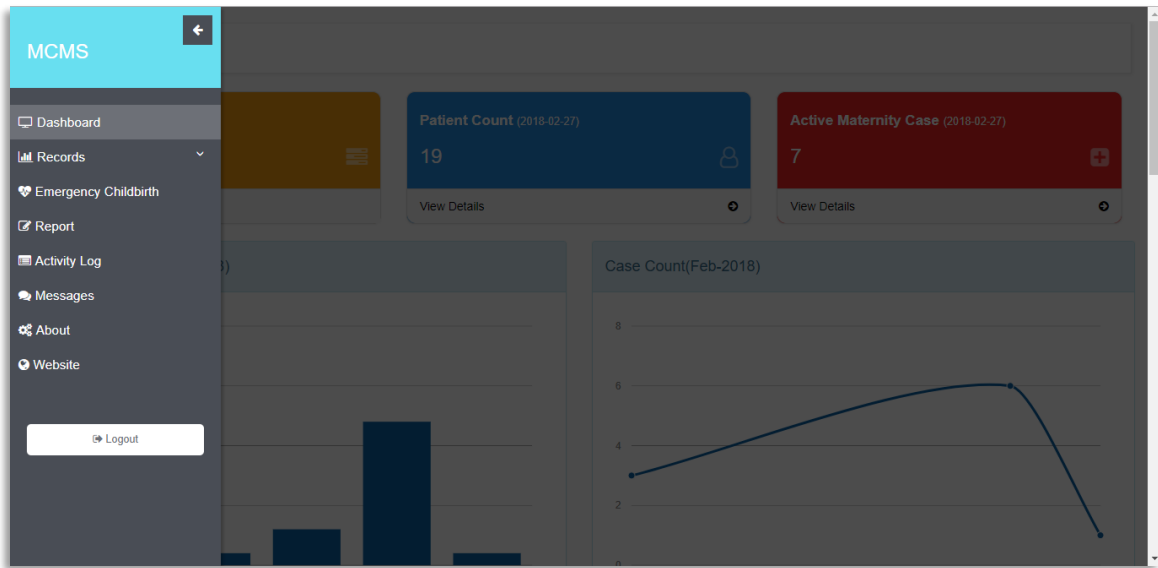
MCMS

Dashboard
Records
Emergency Childbirth
Report
Activity Log
Messages
About
Website

Logout

Patient Count (2018-02-27)
19
View Details

Active Maternity Case (2018-02-27)
7
View Details

8)

Case Count(Feb-2018)

8
6
4
2
0